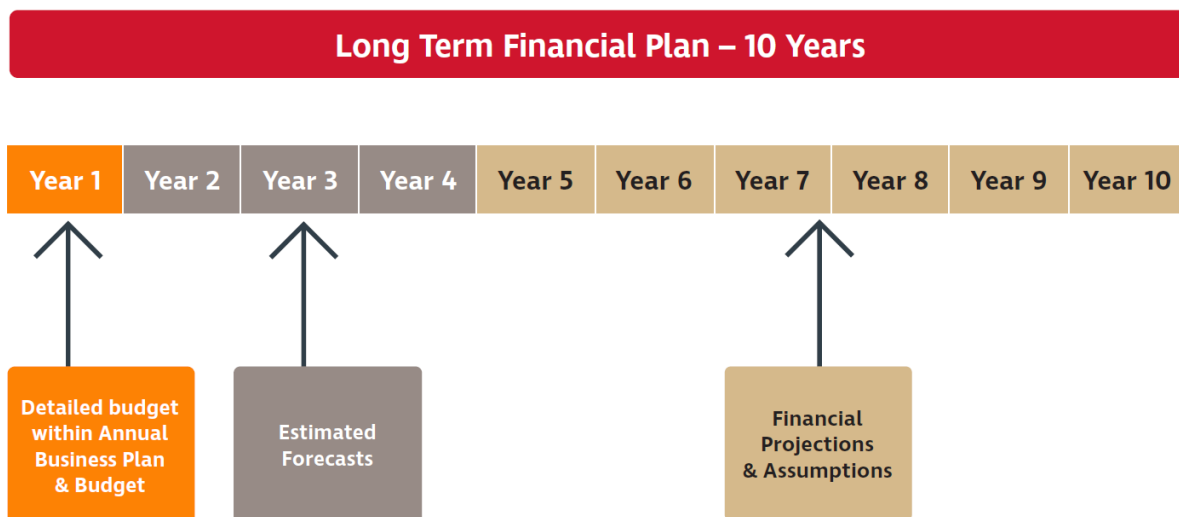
Long Term Financial Plan – 10 Years

Year 1 | Year 2 | Year 3 | Year 4 | Year 5 | Year 6 | Year 7 | Year 8 | Year 9 | Year 10

Detailed budget within Annual Business Plan & Budget

Estimated Forecasts

Financial Projections & Assumptions